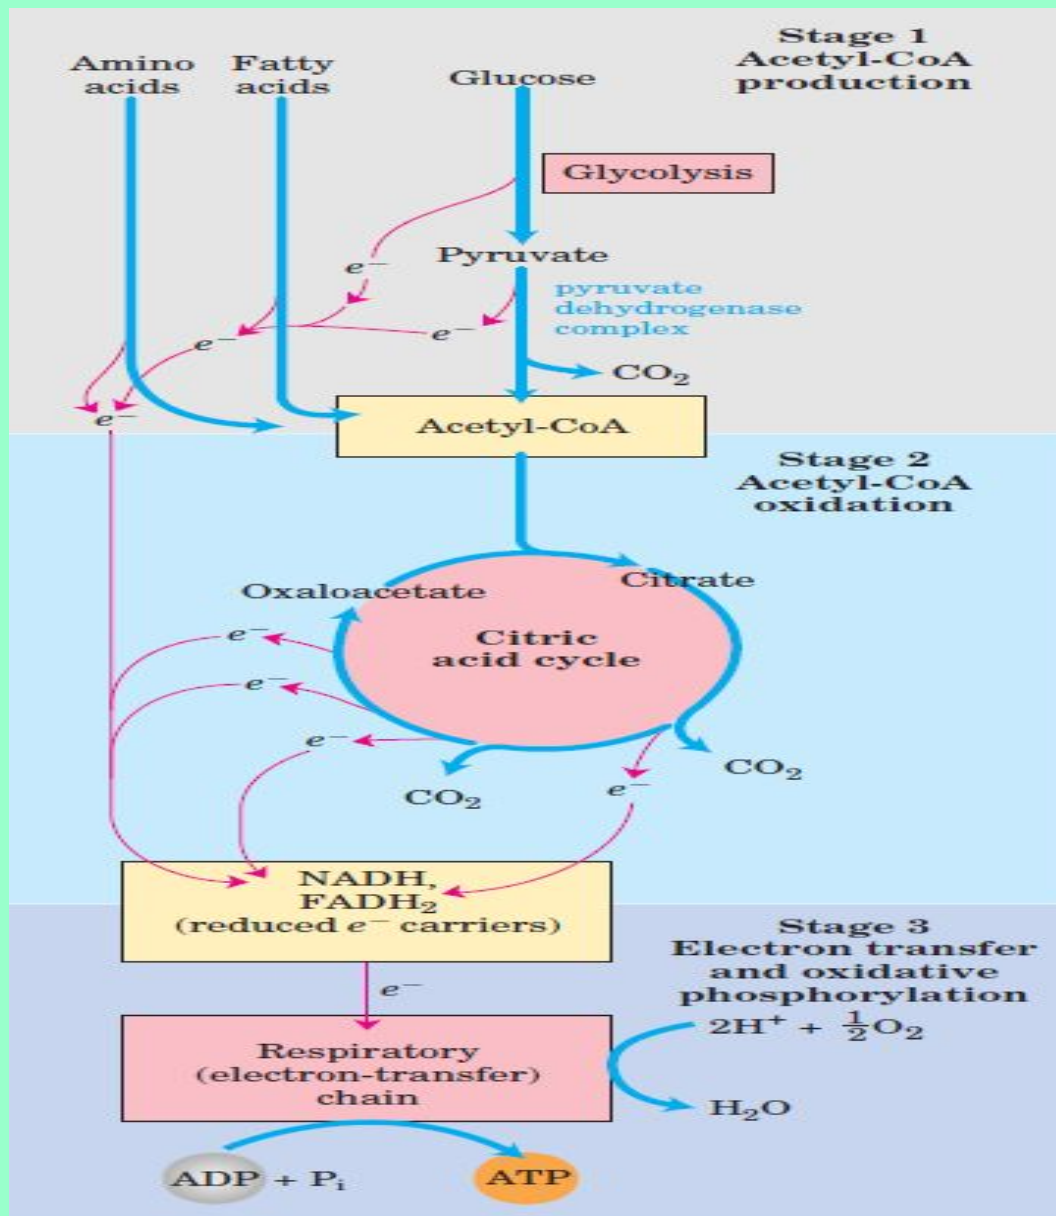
Stage 1
Acetyl-CoA production

Amino acids

Fatty acids

Glucose

Glycolysis

$e^-$

Pyruvate

pyruvate dehydrogenase complex

$e^-$

$e^-$

$e^-$

$CO_2$

Acetyl-CoA

Stage 2
Acetyl-CoA oxidation

Oxaloacetate

Citrate

Citric acid cycle

$e^-$

$e^-$

$e^-$

$CO_2$

$e^-$

$CO_2$

NADH, $FADH_2$ (reduced $e^-$ carriers)

Stage 3
Electron transfer and oxidative phosphorylation

$e^-$

Respiratory (electron-transfer) chain

$2H^+ + \frac{1}{2}O_2$

$H_2O$

ADP + $P_i$

ATP